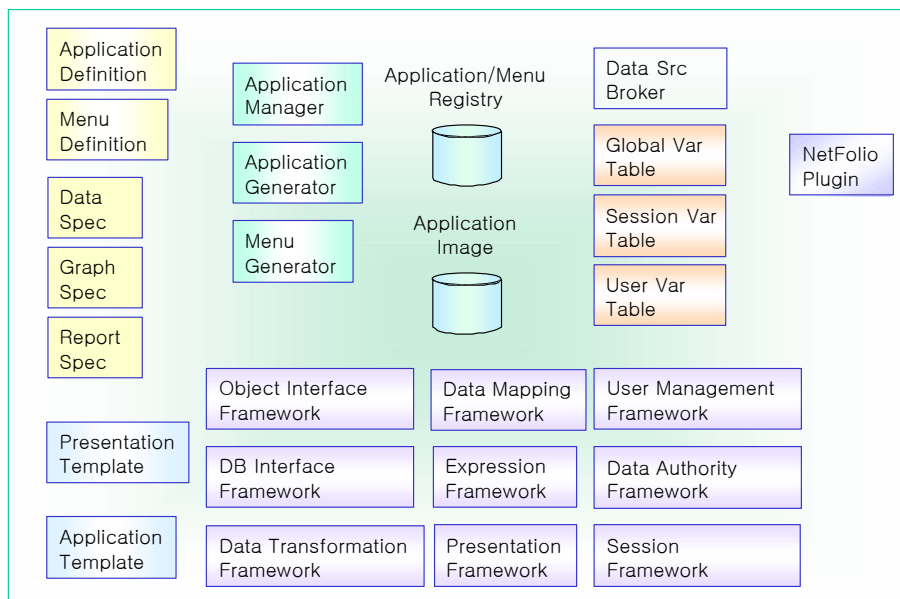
Application Definition

Menu Definition

Data Spec

Graph Spec

Report Spec

Presentation Template

Application Template

Application Manager

Application Generator

Menu Generator

Application/Menu Registry

Application Image

Data Src Broker

Global Var Table

Session Var Table

User Var Table

NetFolio Plugin

Object Interface Framework

Data Mapping Framework

User Management Framework

DB Interface Framework

Expression Framework

Data Authority Framework

Data Transformation Framework

Presentation Framework

Session Framework